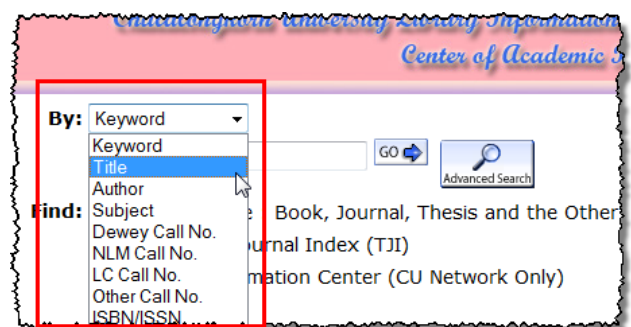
Chulalongkorn University Library Information
Center of Academic

By: Keyword
Keyword
Title
Author
Subject
Dewey Call No.
NLM Call No.
LC Call No.
Other Call No.
ISBN/ISSN

GO
Advanced Search

Find: Book, Journal, Thesis and the Other
ournal Index (TJI)
mation Center (CU Network Only)